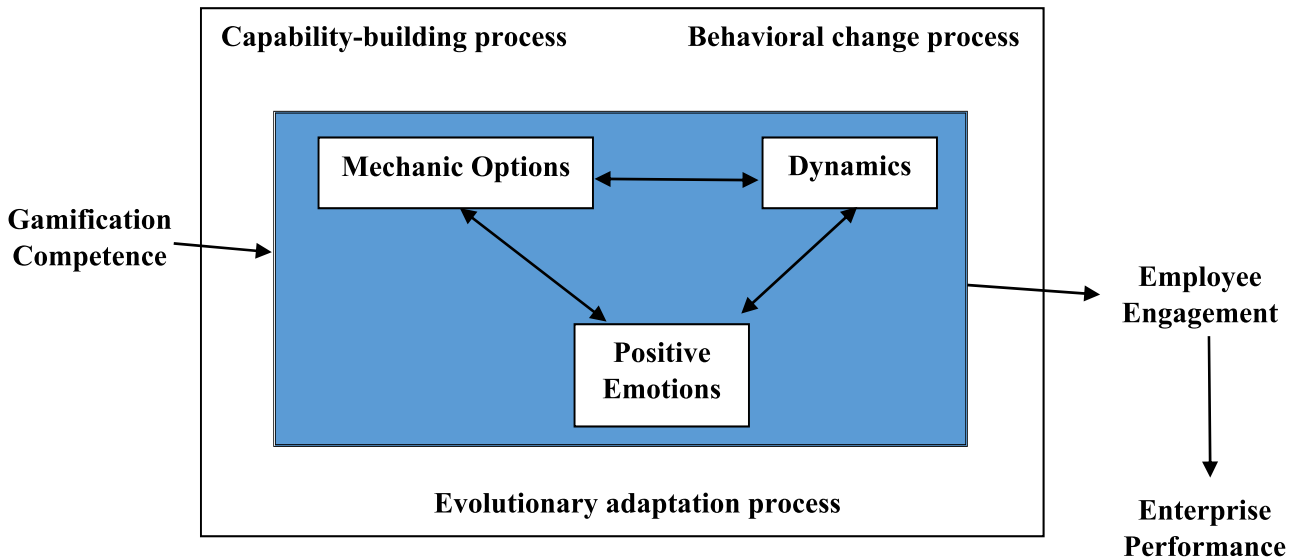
Capability-building process

Behavioral change process

Mechanic Options

Dynamics

Gamification Competence

Positive Emotions

Employee Engagement

Evolutionary adaptation process

Enterprise Performance